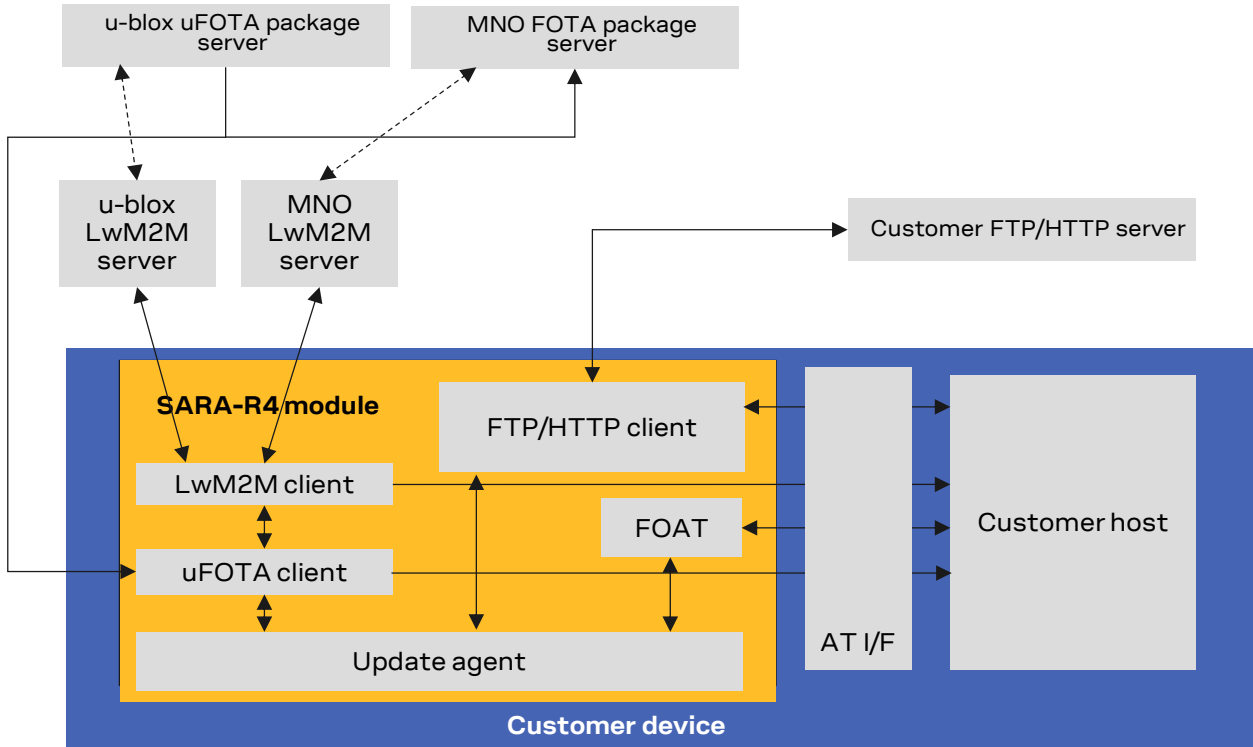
u-blox uFOTA package server

MNO FOTA package server

u-blox LwM2M server

MNO LwM2M server

Customer FTP/HTTP server

SARA-R4 module

FTP/HTTP client

LwM2M client

FOAT

uFOTA client

Update agent

AT I/F

Customer host

Customer device